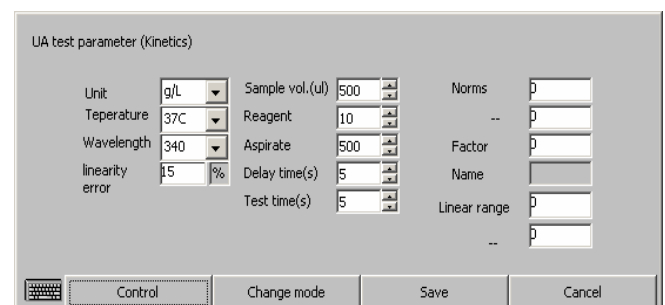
UA test parameter (Kinetics)

Unit g/L
Teperature 37C
Wavelength 340
linearity error 15 %

Sample vol.(ul) 500
Reagent 10
Aspirate 500
Delay time(s) 5
Test time(s) 5

Norms 0
-- 0
Factor 0
Name
Linear range 0
-- 0

Control
Change mode
Save
Cancel